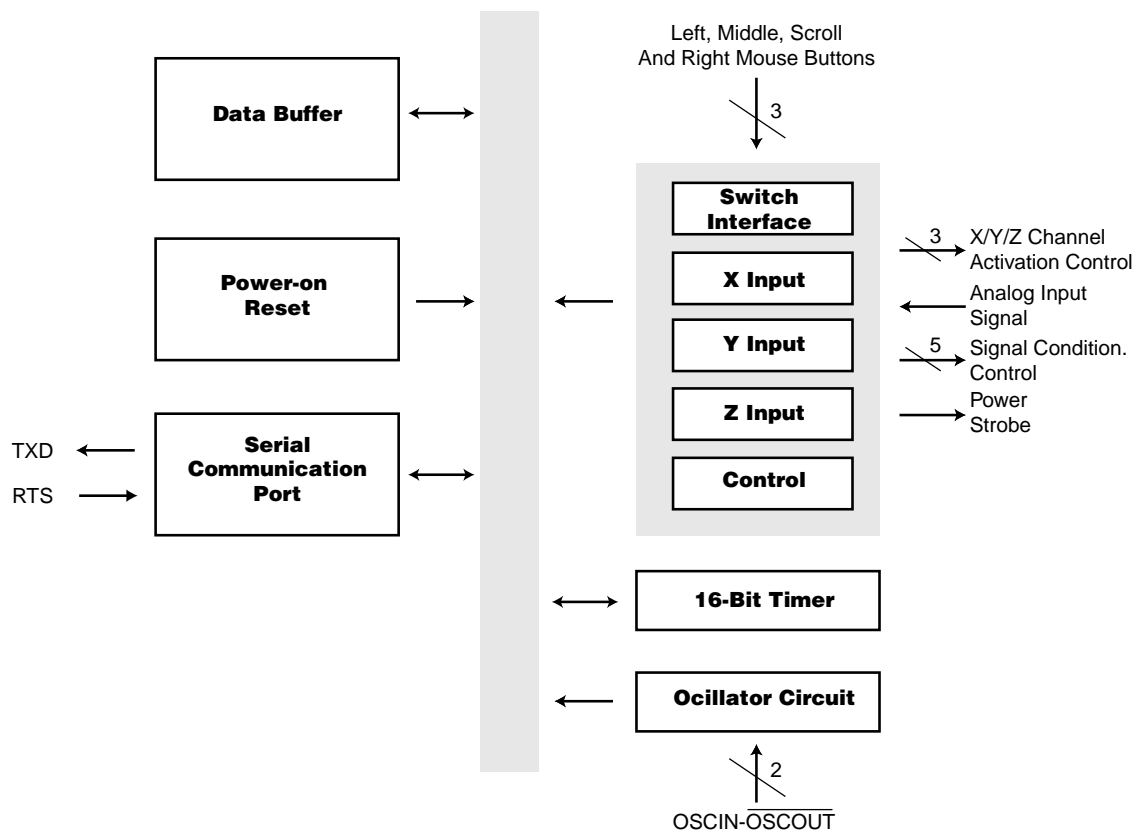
Left, Middle, Scroll
And Right Mouse Buttons

3

Data Buffer

Switch Interface

X Input

Y Input

Z Input

Control

3 X/Y/Z Channel Activation Control

Analog Input Signal

5 Signal Condition. Control

Power Strobe

Power-on Reset

TXD

RTS

Serial Communication Port

16-Bit Timer

Ocillator Circuit

2

OSCIN-$\overline{\text{OSCOUT}}$